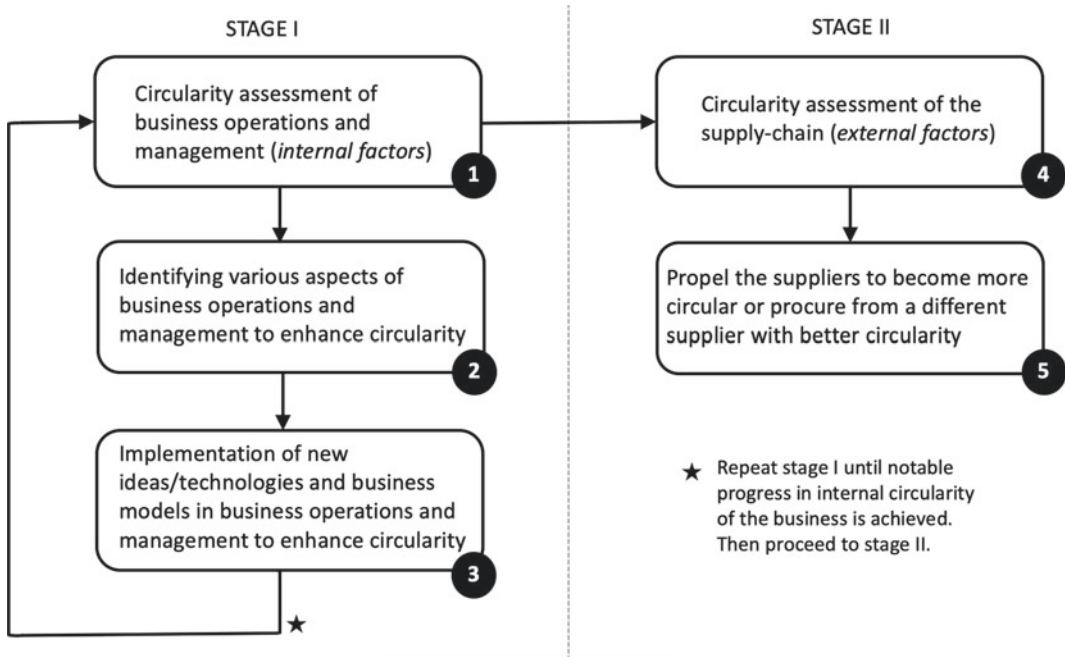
STAGE I

Circularity assessment of business operations and management (*internal factors*)

1

Identifying various aspects of business operations and management to enhance circularity

2

Implementation of new ideas/technologies and business models in business operations and management to enhance circularity

3

★

STAGE II

Circularity assessment of the supply-chain (*external factors*)

4

Propel the suppliers to become more circular or procure from a different supplier with better circularity

5

★ Repeat stage I until notable progress in internal circularity of the business is achieved. Then proceed to stage II.